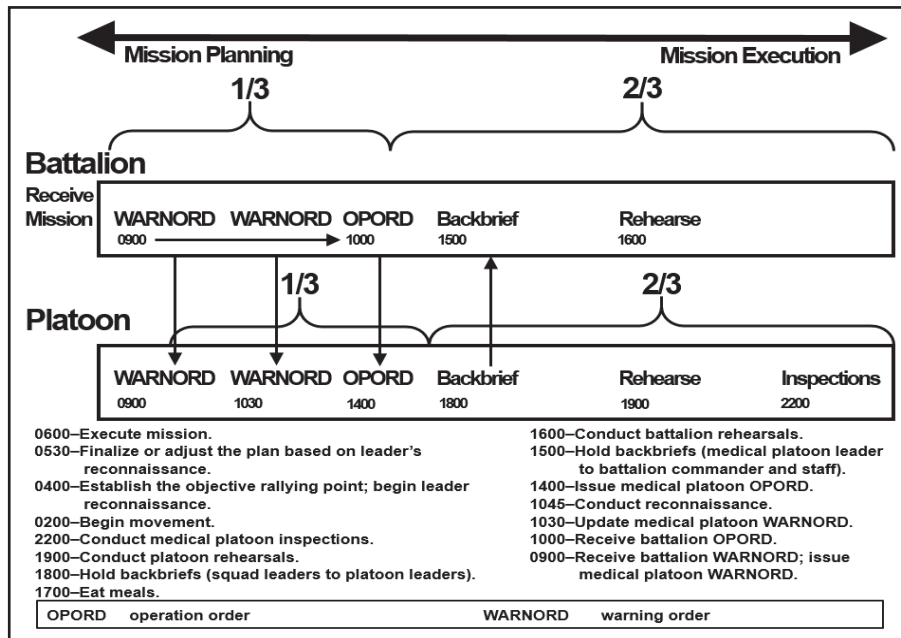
Mission Planning

Mission Execution

1/3

2/3

Battalion

Receive Mission

WARNORD 0900

WARNORD

OPORD 1000

Backbrief 1500

Rehearse 1600

1/3

2/3

Platoon

WARNORD 0900

WARNORD 1030

OPORD 1400

Backbrief 1800

Rehearse 1900

Inspections 2200

0600–Execute mission.
0530–Finalize or adjust the plan based on leader's reconnaissance.
0400–Establish the objective rallying point; begin leader reconnaissance.
0200–Begin movement.
2200–Conduct medical platoon inspections.
1900–Conduct platoon rehearsals.
1800–Hold backbriefs (squad leaders to platoon leaders).
1700–Eat meals.

1600–Conduct battalion rehearsals.
1500–Hold backbriefs (medical platoon leader to battalion commander and staff).
1400–Issue medical platoon OPORD.
1045–Conduct reconnaissance.
1030–Update medical platoon WARNORD.
1000–Receive battalion OPORD.
0900–Receive battalion WARNORD; issue medical platoon WARNORD.

| OPORD operation order | WARNORD warning order |